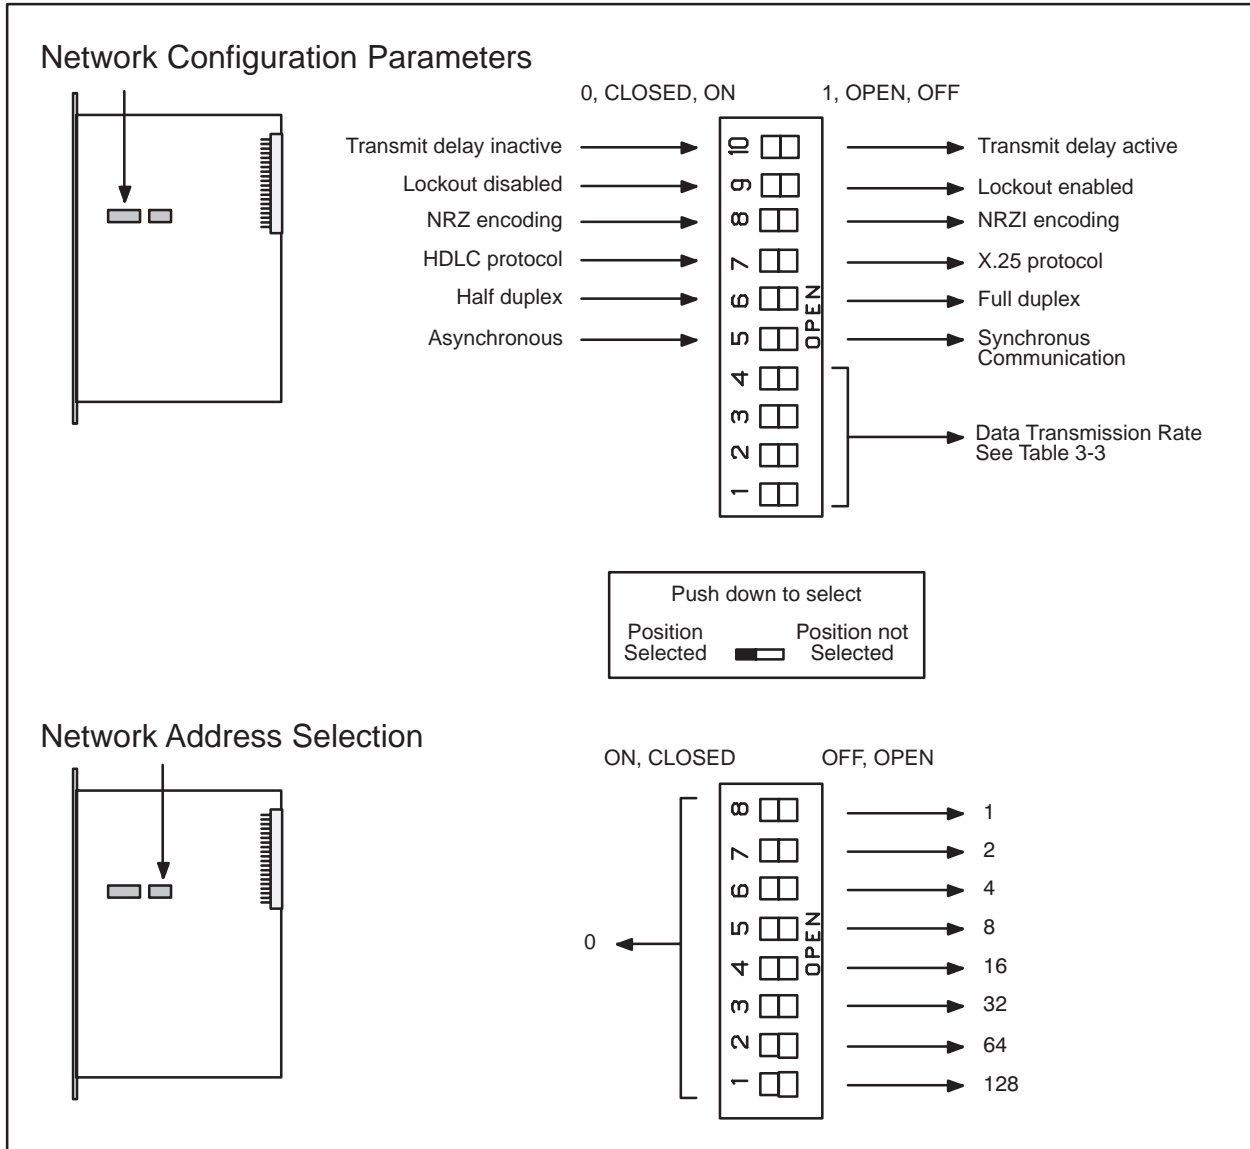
Network Configuration Parameters

0, CLOSED, ON

1, OPEN, OFF

Transmit delay inactive

10

Transmit delay active

Lockout disabled

9

Lockout enabled

NRZ encoding

8

NRZI encoding

HDLC protocol

7

X.25 protocol

Half duplex

6

Full duplex

Asynchronous

5

Synchronus Communication

4

3

2

1

OPEN

Data Transmission Rate See Table 3-3

Push down to select

Position Selected

Position not Selected

Network Address Selection

ON, CLOSED

OFF, OPEN

8

1

7

2

6

4

5

8

0

4

16

3

32

2

64

1

128

OPEN